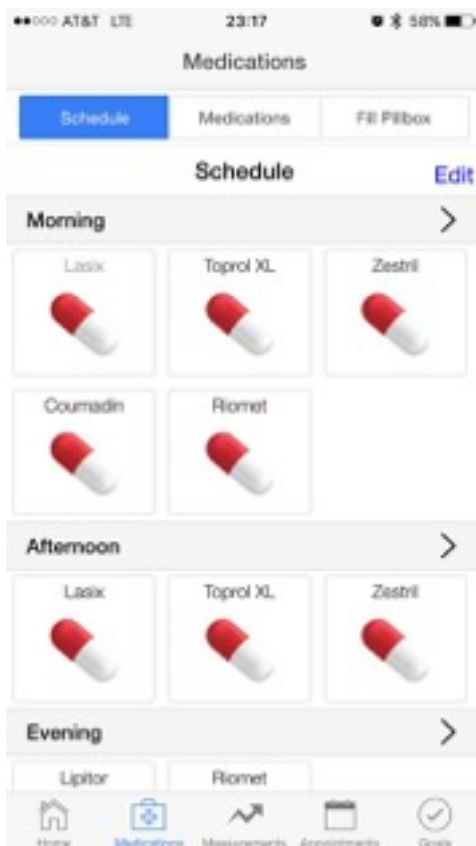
●●○○○ AT&T LTE 23:17 58%

Medications

Schedule | Medications | Fill Pillbox

Schedule Edit

Morning >

Lasix
Toprol XL
Zestril

Coumadin
Riomet

Afternoon >

Lasix
Toprol XL
Zestril

Evening >

Lipitor
Riomet

Home Medications Measurements Appointments Goals